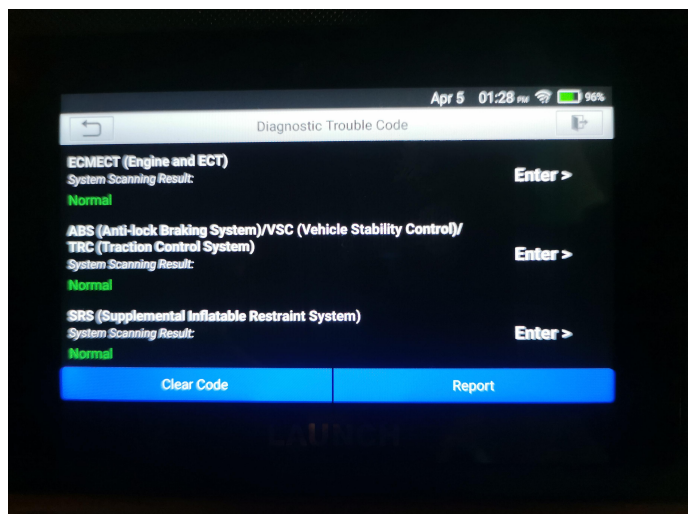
Apr 5 01:28 PM 96%

Diagnostic Trouble Code

ECMECT (Engine and ECT)
System Scanning Result:
Normal
Enter >

ABS (Anti-lock Braking System)/VSC (Vehicle Stability Control)/ TRC (Traction Control System)
System Scanning Result:
Normal
Enter >

SRS (Supplemental Inflatable Restraint System)
System Scanning Result:
Normal
Enter >

Clear Code
Report

LAUNCH